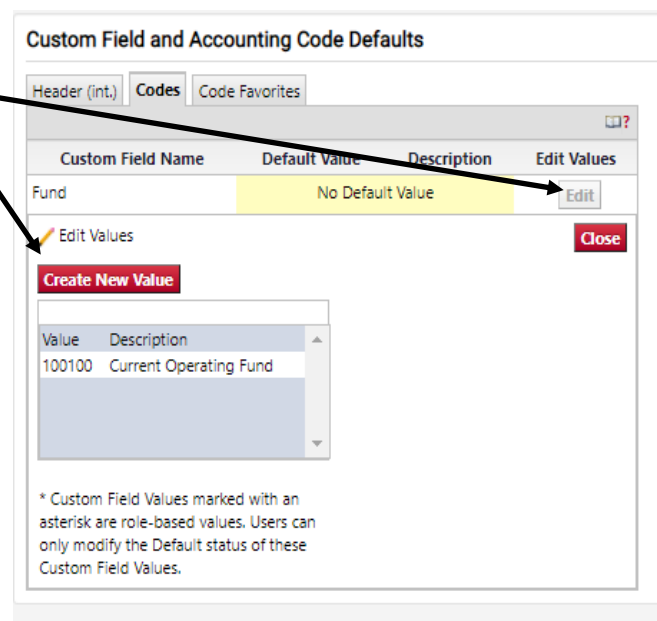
Custom Field and Accounting Code Defaults

Header (int.) Codes Code Favorites

?

| Custom Field Name | Default Value | Description | Edit Values |
|---|---|---|---|
| Fund | No Default Value | | Edit |

Edit Values

Close

Create New Value

| Value | Description |
|---|---|
| 100100 | Current Operating Fund |

* Custom Field Values marked with an asterisk are role-based values. Users can only modify the Default status of these Custom Field Values.